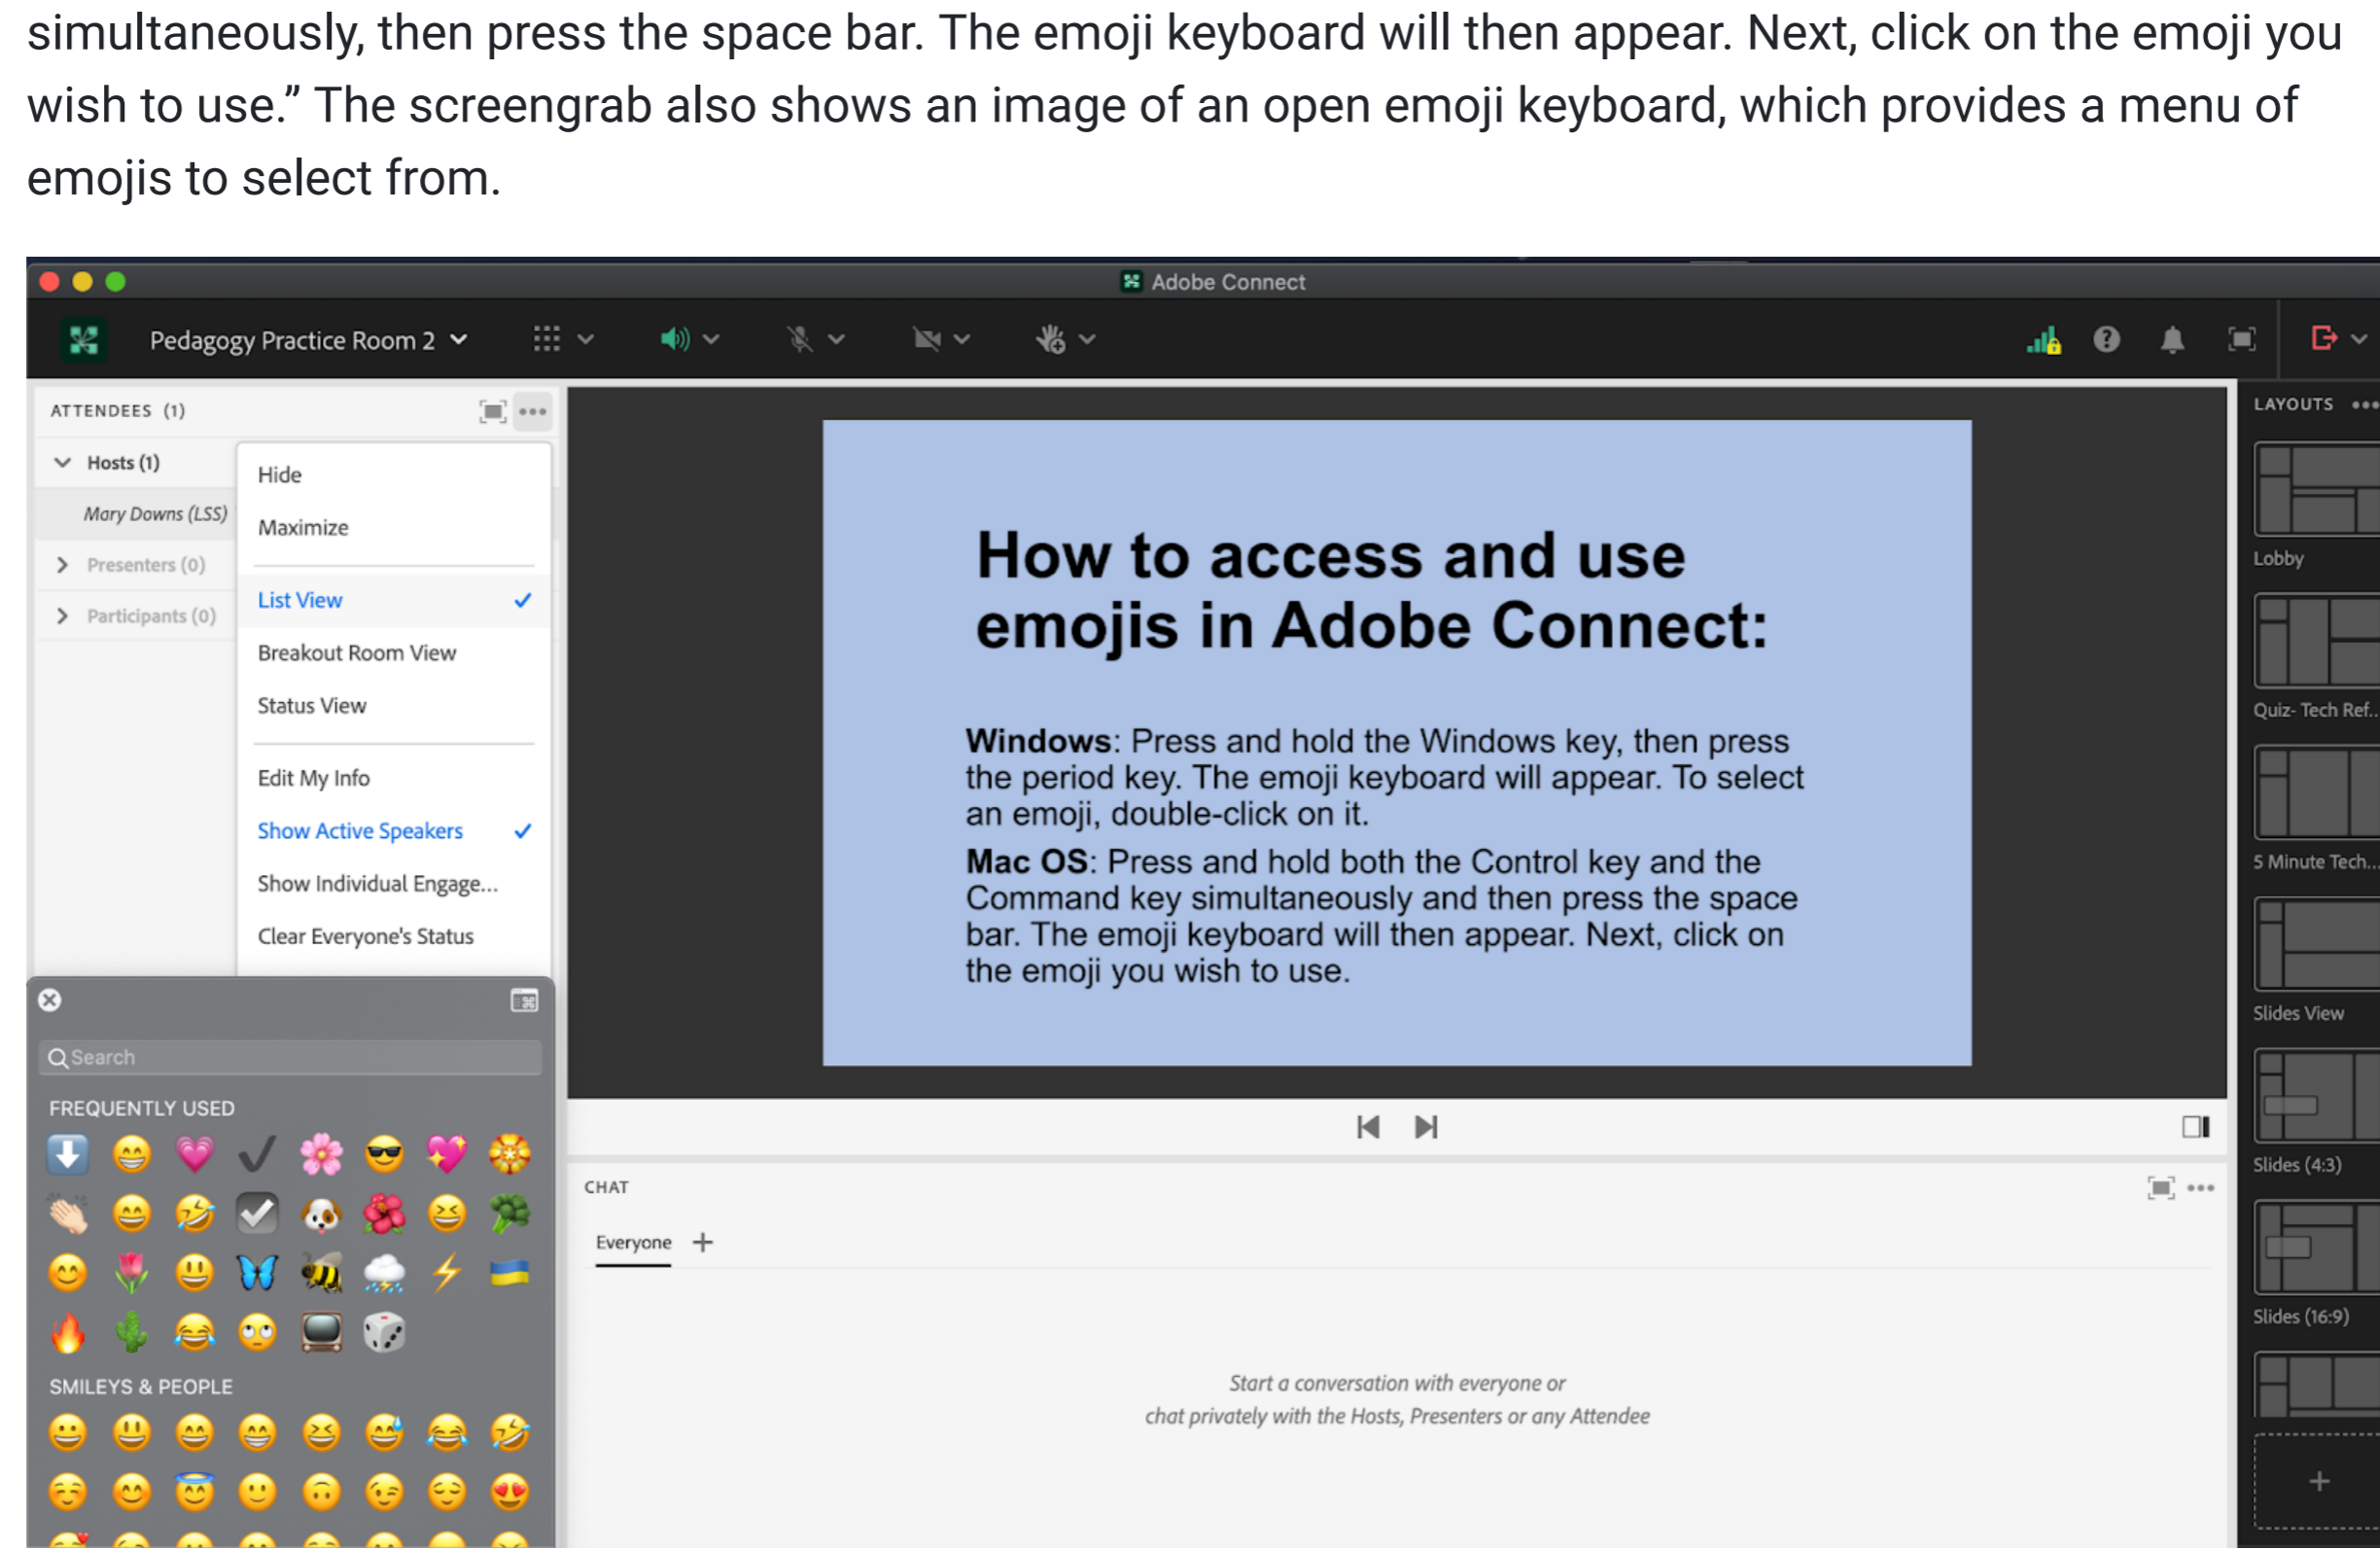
simultaneously, then press the space bar. The emoji keyboard will then appear. Next, click on the emoji you wish to use." The screengrab also shows an image of an open emoji keyboard, which provides a menu of emojis to select from.

Adobe Connect

Pedagogy Practice Room 2

ATTENDEES (1)

Hosts (1)

Mary Downs (LSS)

Presenters (0)

Participants (0)

Hide

Maximize

List View

Breakout Room View

Status View

Edit My Info

Show Active Speakers

Show Individual Engage...

Clear Everyone's Status

Search

FREQUENTLY USED

SMILEYS & PEOPLE

How to access and use emojis in Adobe Connect:

**Windows**: Press and hold the Windows key, then press the period key. The emoji keyboard will appear. To select an emoji, double-click on it.

**Mac OS**: Press and hold both the Control key and the Command key simultaneously and then press the space bar. The emoji keyboard will then appear. Next, click on the emoji you wish to use.

CHAT

Everyone +

Start a conversation with everyone or chat privately with the Hosts, Presenters or any Attendee

LAYOUTS

Lobby

Quiz- Tech Ref...

5 Minute Tech...

Slides View

Slides (4:3)

Slides (16:9)

+